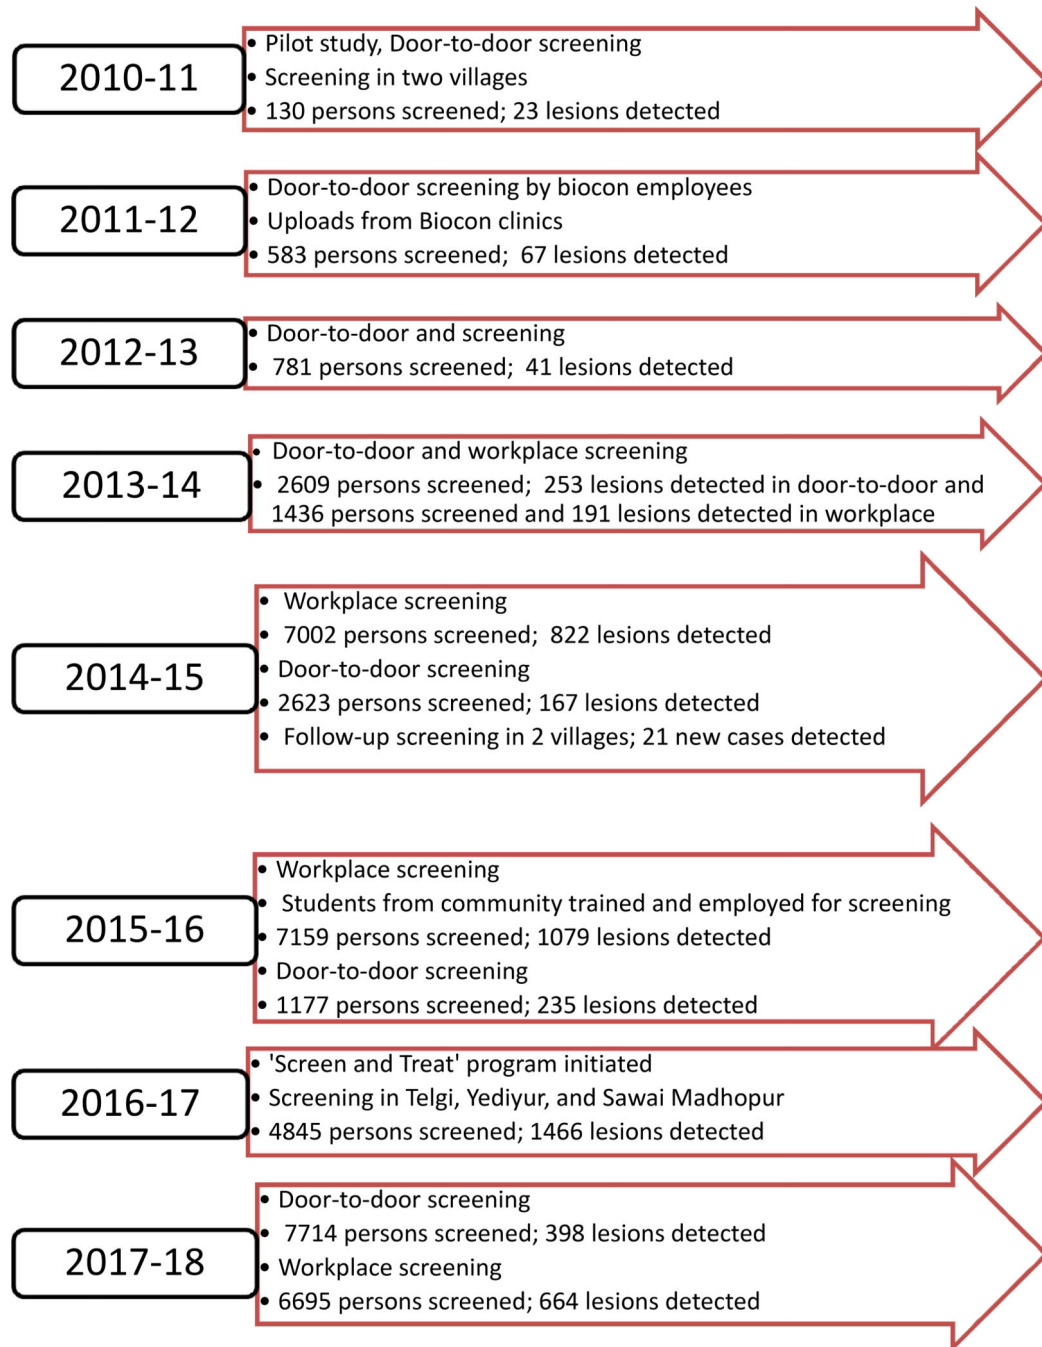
2010-11

• Pilot study, Door-to-door screening
• Screening in two villages
• 130 persons screened; 23 lesions detected

2011-12

• Door-to-door screening by biocon employees
• Uploads from Biocon clinics
• 583 persons screened; 67 lesions detected

2012-13

• Door-to-door and screening
• 781 persons screened; 41 lesions detected

2013-14

• Door-to-door and workplace screening
• 2609 persons screened; 253 lesions detected in door-to-door and 1436 persons screened and 191 lesions detected in workplace

2014-15

• Workplace screening
• 7002 persons screened; 822 lesions detected
• Door-to-door screening
• 2623 persons screened; 167 lesions detected
• Follow-up screening in 2 villages; 21 new cases detected

2015-16

• Workplace screening
• Students from community trained and employed for screening
• 7159 persons screened; 1079 lesions detected
• Door-to-door screening
• 1177 persons screened; 235 lesions detected

2016-17

• 'Screen and Treat' program initiated
• Screening in Telgi, Yediyur, and Sawai Madhopur
• 4845 persons screened; 1466 lesions detected

2017-18

• Door-to-door screening
• 7714 persons screened; 398 lesions detected
• Workplace screening
• 6695 persons screened; 664 lesions detected